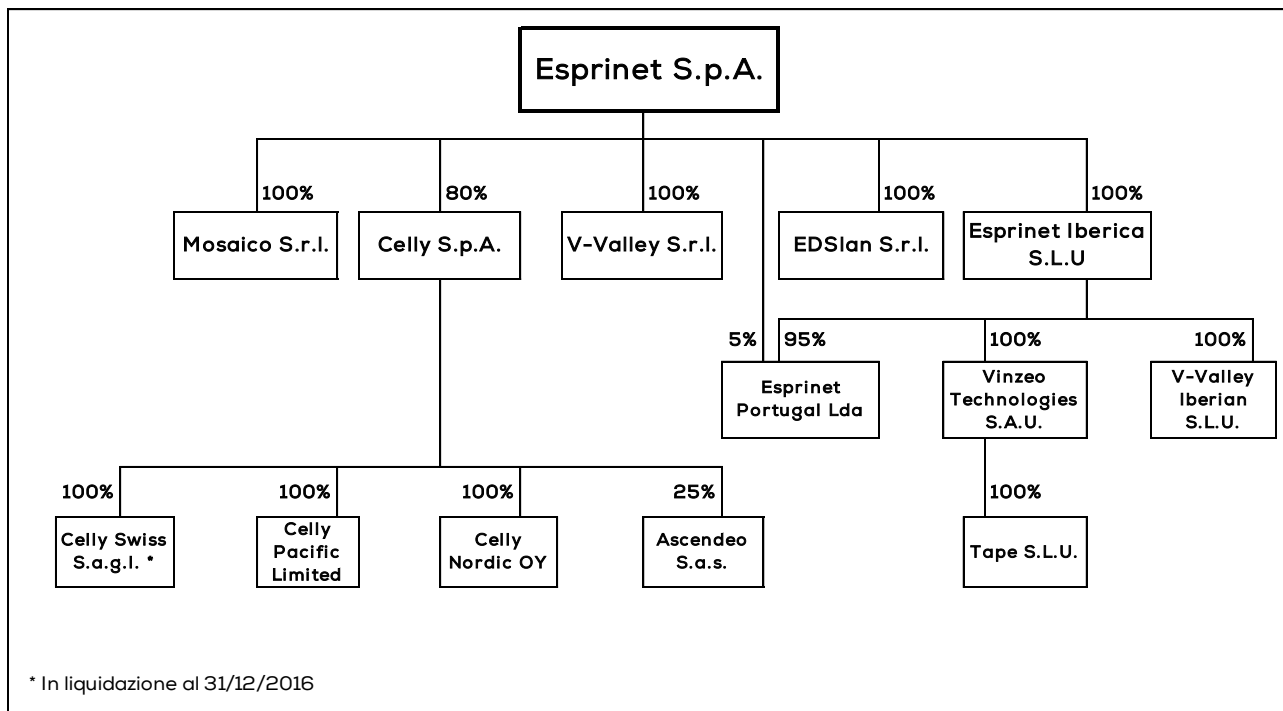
Esprinet S.p.A.

100%
Mosaico S.r.l.

80%
Celly S.p.A.

100%
V-Valley S.r.l.

100%
EDSlan S.r.l.

100%
Esprinet Iberica S.L.U

5%
95%
Esprinet Portugal Lda

100%
Vinzeo Technologies S.A.U.

100%
V-Valley Iberian S.L.U.

100%
Tape S.L.U.

100%
Celly Swiss S.a.g.l. *

100%
Celly Pacific Limited

100%
Celly Nordic OY

25%
Ascendeo S.a.s.

* In liquidazione al 31/12/2016